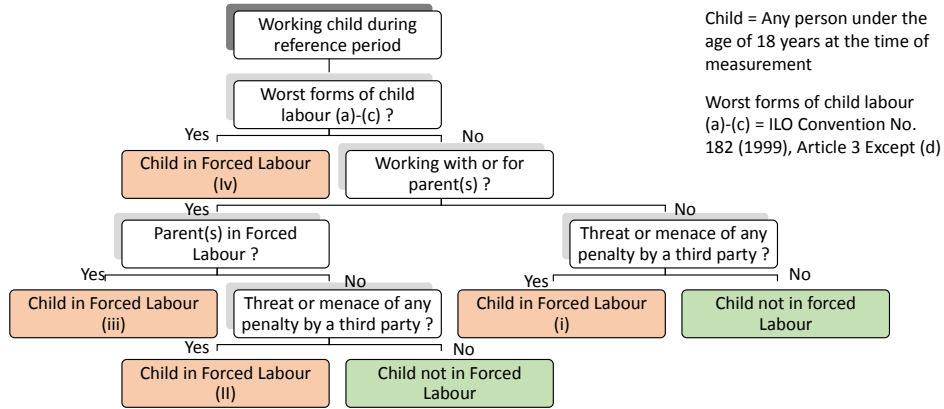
Working child during reference period

Child = Any person under the age of 18 years at the time of measurement

Worst forms of child labour (a)-(c) = ILO Convention No. 182 (1999), Article 3 Except (d)

Worst forms of child labour (a)-(c) ?

Yes

No

Child in Forced Labour (Iv)

Working with or for parent(s) ?

Yes

No

Parent(s) in Forced Labour ?

Threat or menace of any penalty by a third party ?

Yes

No

Yes

No

Child in Forced Labour (iii)

Threat or menace of any penalty by a third party ?

Child in Forced Labour (i)

Child not in forced Labour

Yes

No

Child in Forced Labour (II)

Child not in Forced Labour